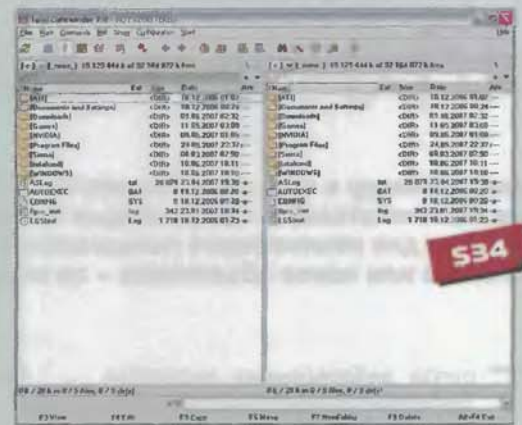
Total Commander

[ATI]
[Documents and Settings]
[Downloads]
[Games]
[NVIDIA]
[Program Files]
[Temp]
[totalcmd]
[WINDOWS]
ASLog
AUTOEXEC
CONFIG
ftp_out
LGStool

[ATI]
[Documents and Settings]
[Downloads]
[Games]
[NVIDIA]
[Program Files]
[Temp]
[totalcmd]
[WINDOWS]
ASLog
AUTOEXEC
CONFIG
ftp_out
LGStool

534

F3 View
F4 Edit
F5 Copy
F6 Move
F7 NewFolder
F8 Delete
Alt+F4 Exit